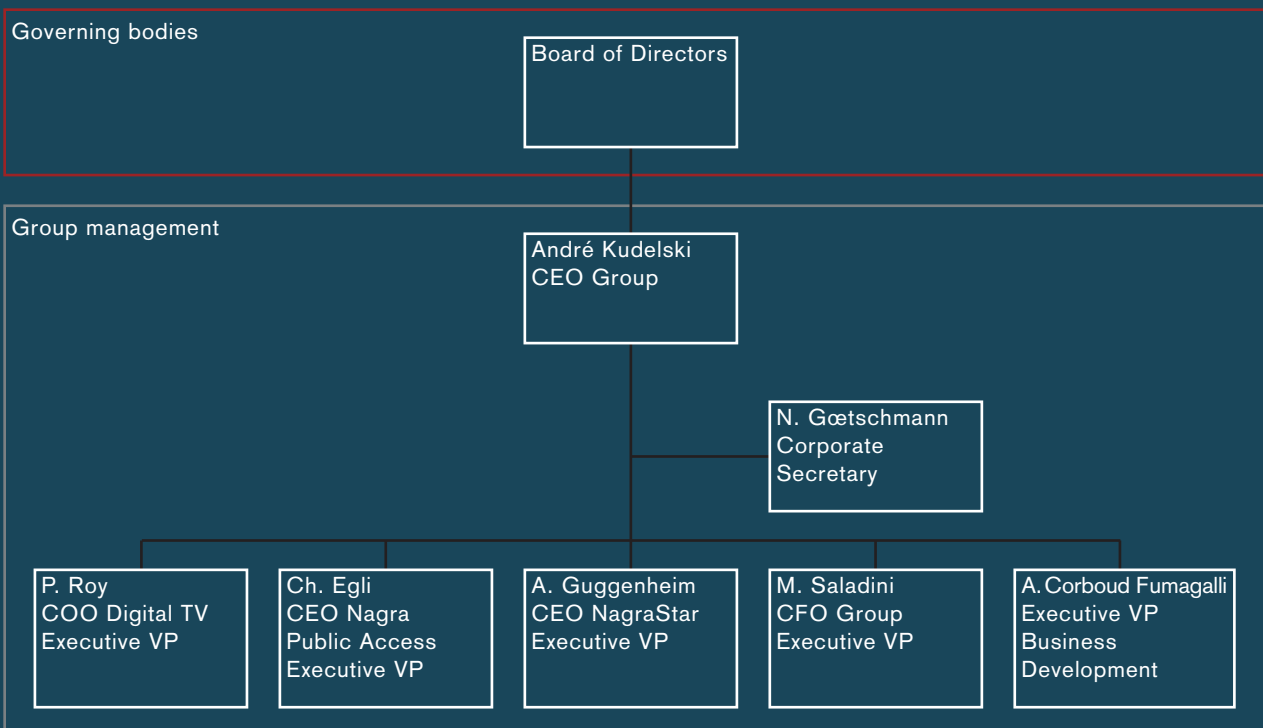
Governing bodies

Board of Directors

Group management

André Kudelski
CEO Group

N. Gœtschmann
Corporate
Secretary

P. Roy
COO Digital TV
Executive VP

Ch. Egli
CEO Nagra
Public Access
Executive VP

A. Guggenheim
CEO NagraStar
Executive VP

M. Saladini
CFO Group
Executive VP

A. Corboud Fumagalli
Executive VP
Business
Development